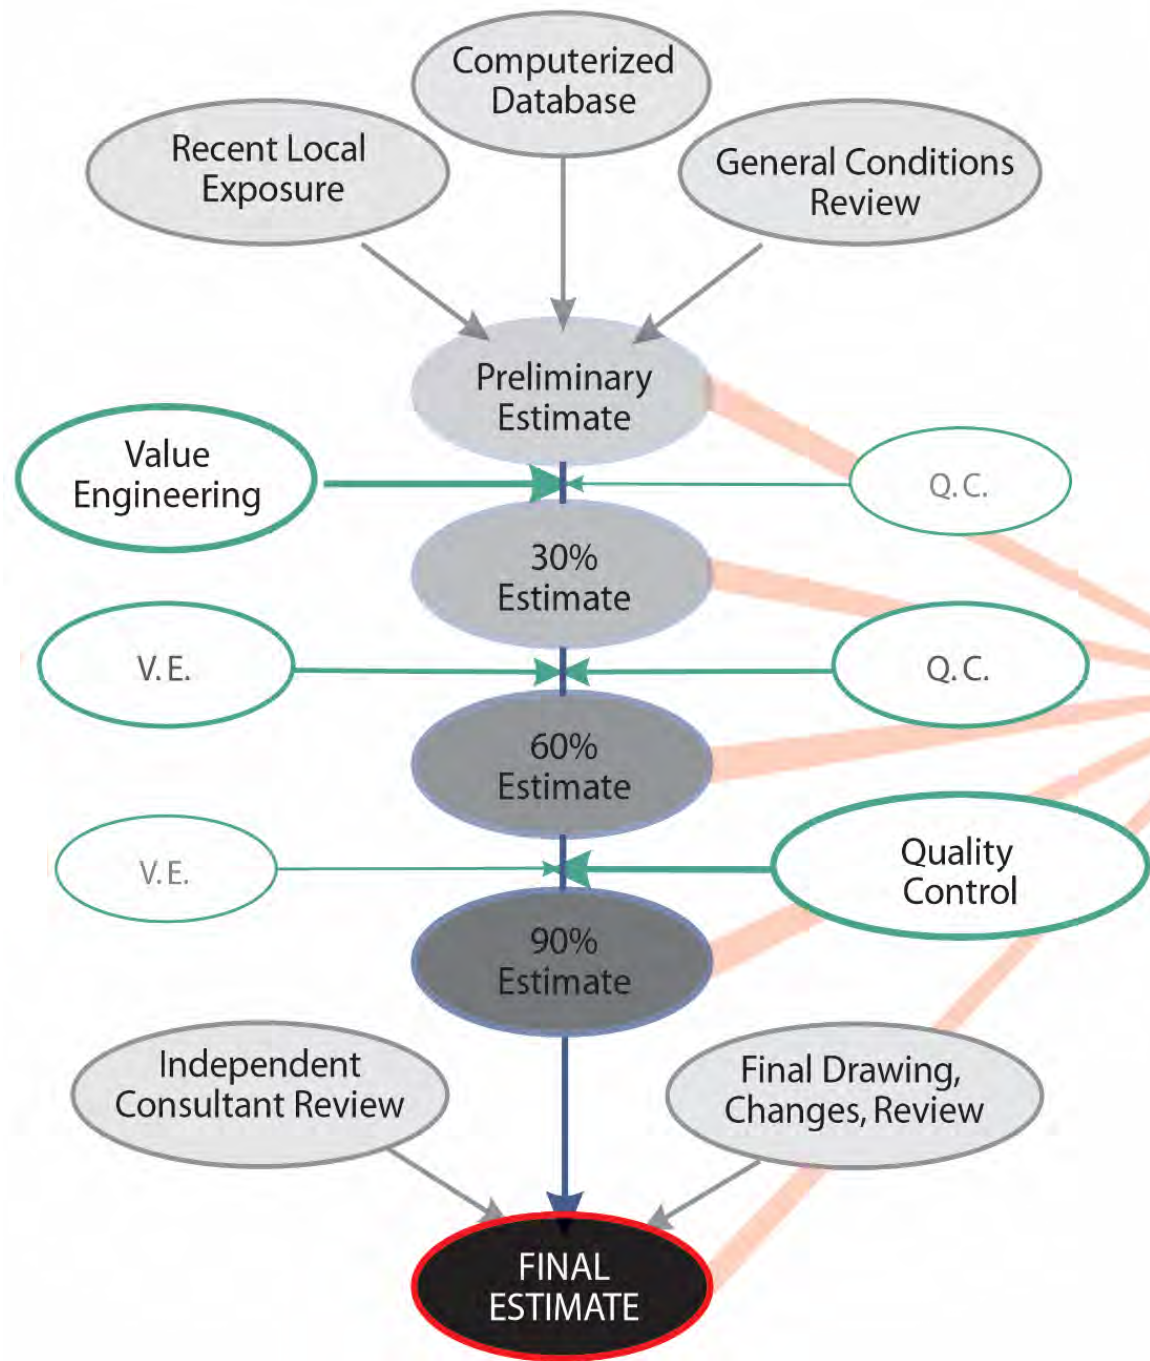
Computerized Database

Recent Local Exposure

General Conditions Review

Preliminary Estimate

Value Engineering

Q. C.

30% Estimate

V. E.

Q. C.

60% Estimate

V. E.

Quality Control

90% Estimate

Independent Consultant Review

Final Drawing, Changes, Review

FINAL ESTIMATE